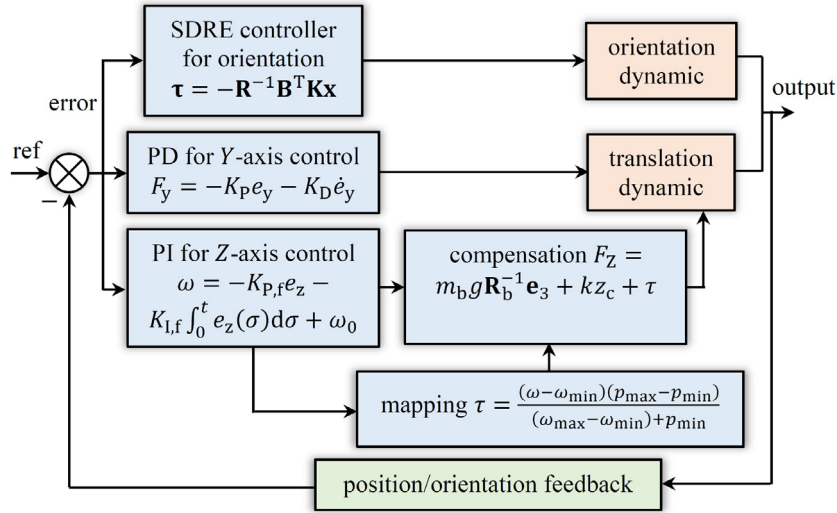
SDRE controller for orientation
$\boldsymbol{\tau} = -\mathbf{R}^{-1}\mathbf{B}^{\mathrm{T}}\mathbf{K}\mathbf{x}$

orientation dynamic

error

output

ref

−

PD for $Y$-axis control
$F_{\mathrm{y}} = -K_{\mathrm{P}}e_{\mathrm{y}} - K_{\mathrm{D}}\dot{e}_{\mathrm{y}}$

translation dynamic

PI for $Z$-axis control
$\omega = -K_{\mathrm{P,f}}e_{\mathrm{z}} - K_{\mathrm{I,f}}\int_0^t e_{\mathrm{z}}(\sigma)\mathrm{d}\sigma + \omega_0$

compensation $F_{\mathrm{Z}} = m_{\mathrm{b}}g\mathbf{R}_{\mathrm{b}}^{-1}\mathbf{e}_3 + kz_{\mathrm{c}} + \tau$

mapping $\tau = \frac{(\omega-\omega_{\min})(p_{\max}-p_{\min})}{(\omega_{\max}-\omega_{\min})+p_{\min}}$

position/orientation feedback